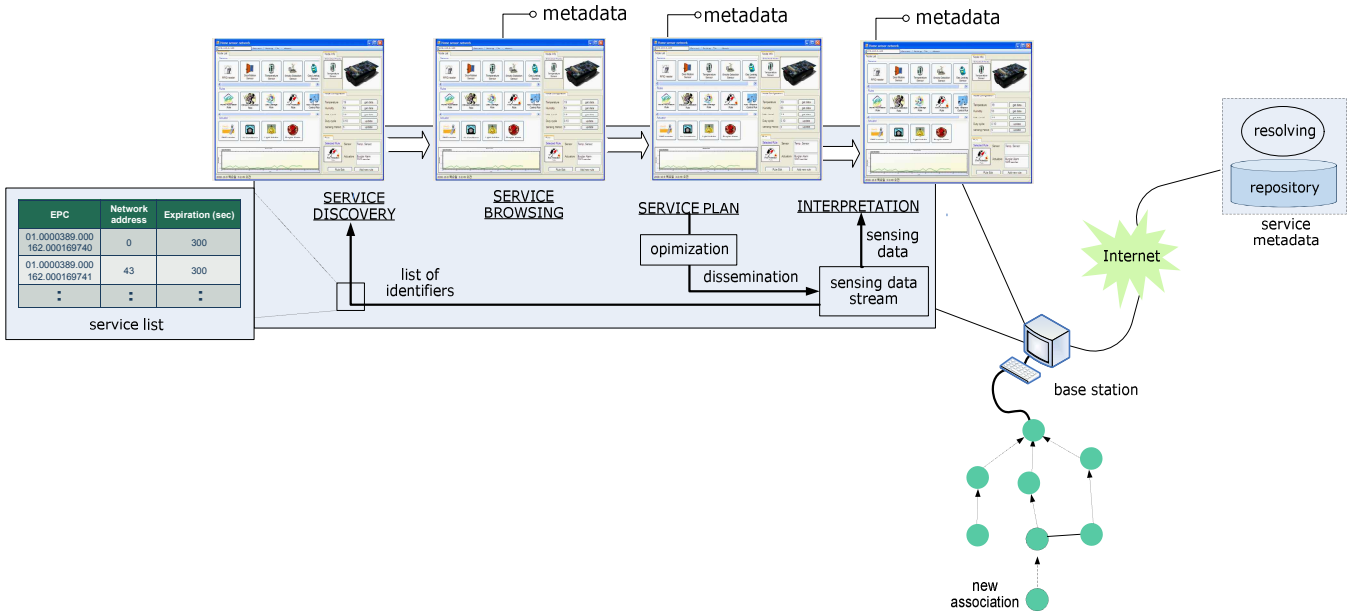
metadata

metadata

metadata

| EPC | Network address | Expiration (sec) |
|---|---|---|
| 01.0000389.000 162.000169740 | 0 | 300 |
| 01.0000389.000 162.000169741 | 43 | 300 |
| : | : | : |

service list

SERVICE DISCOVERY

SERVICE BROWSING

SERVICE PLAN

INTERPRETATION

opimization

sensing data

list of identifiers

dissemination

sensing data stream

resolving

repository

service metadata

Internet

base station

new association